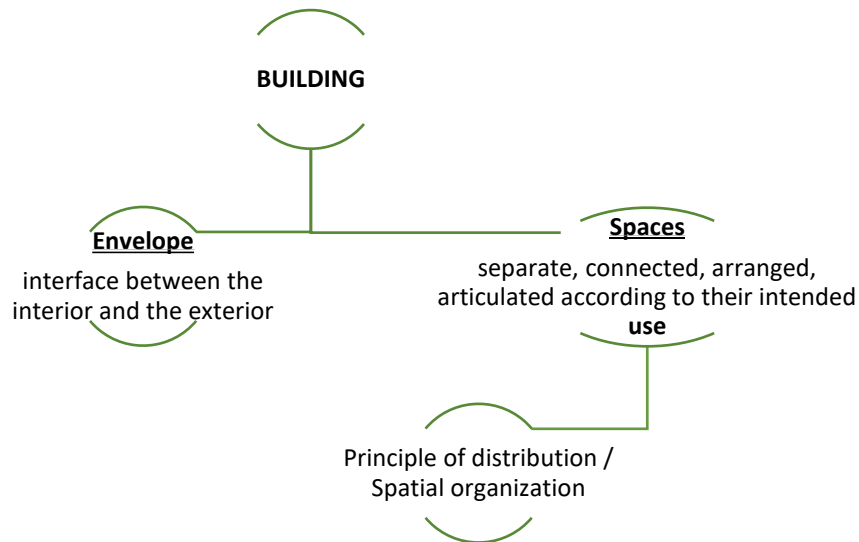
BUILDING

Envelope

interface between the interior and the exterior

Spaces

separate, connected, arranged, articulated according to their intended use

Principle of distribution / Spatial organization